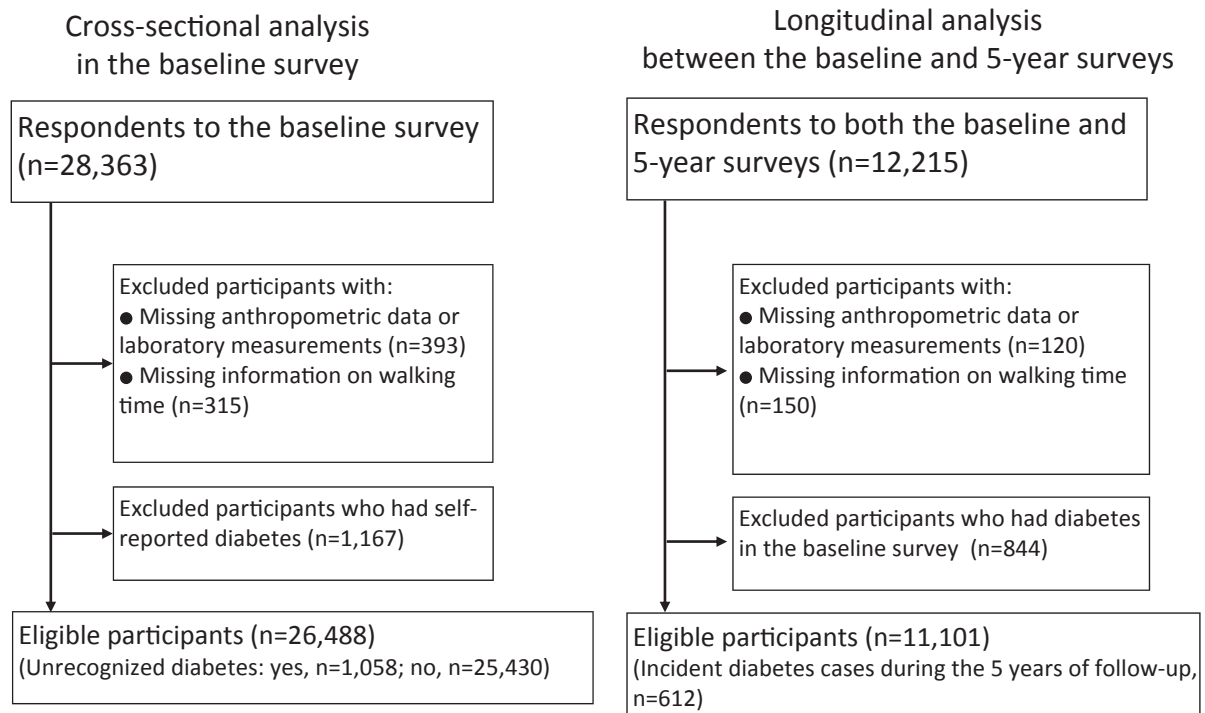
Cross-sectional analysis in the baseline survey

Respondents to the baseline survey (n=28,363)

Excluded participants with:
● Missing anthropometric data or laboratory measurements (n=393)
● Missing information on walking time (n=315)

Excluded participants who had self-reported diabetes (n=1,167)

Eligible participants (n=26,488)
(Unrecognized diabetes: yes, n=1,058; no, n=25,430)

Longitudinal analysis between the baseline and 5-year surveys

Respondents to both the baseline and 5-year surveys (n=12,215)

Excluded participants with:
● Missing anthropometric data or laboratory measurements (n=120)
● Missing information on walking time (n=150)

Excluded participants who had diabetes in the baseline survey (n=844)

Eligible participants (n=11,101)
(Incident diabetes cases during the 5 years of follow-up, n=612)